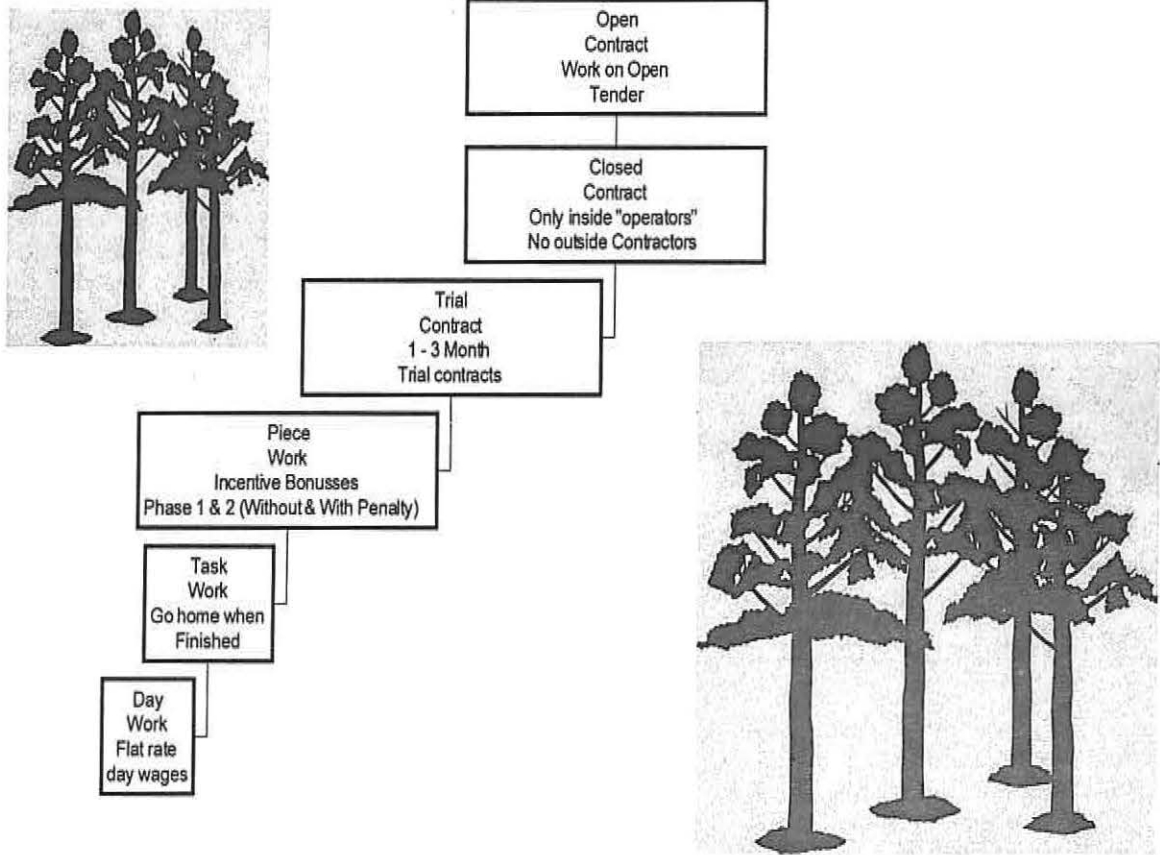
Open
Contract
Work on Open
Tender

Closed
Contract
Only inside "operators"
No outside Contractors

Trial
Contract
1 - 3 Month
Trial contracts

Piece
Work
Incentive Bonusses
Phase 1 & 2 (Without & With Penalty)

Task
Work
Go home when
Finished

Day
Work
Flat rate
day wages